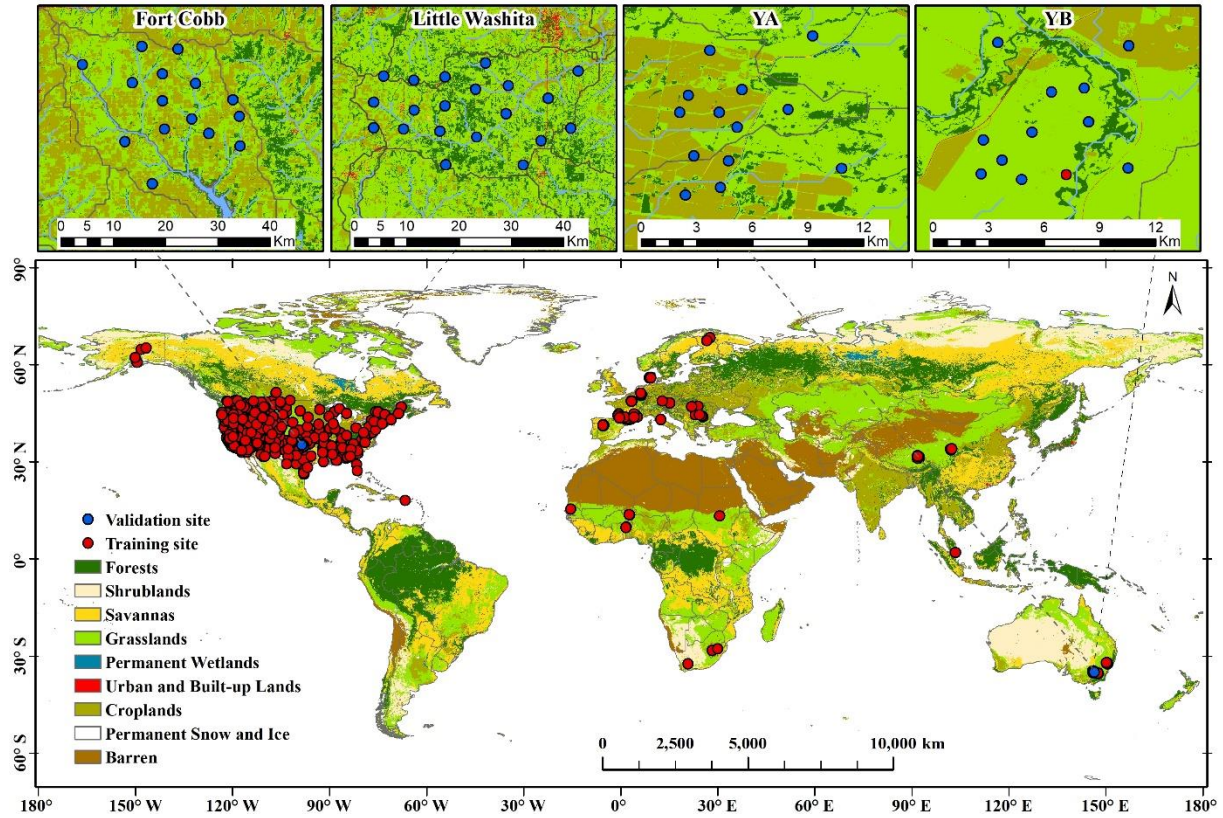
Fort Cobb
0 5 10 20 30 40 Km

Little Washita
0 5 10 20 30 40 Km

YA
0 3 6 9 12 Km

YB
0 3 6 9 12 Km

90°
60° N
30° N
0°
30° S
60° S

N

Validation site
Training site
Forests
Shrublands
Savannas
Grasslands
Permanent Wetlands
Urban and Built-up Lands
Croplands
Permanent Snow and Ice
Barren

0 2,500 5,000 10,000 km

180° 150° W 120° W 90° W 60° W 30° W 0° 30° E 60° E 90° E 120° E 150° E 180°